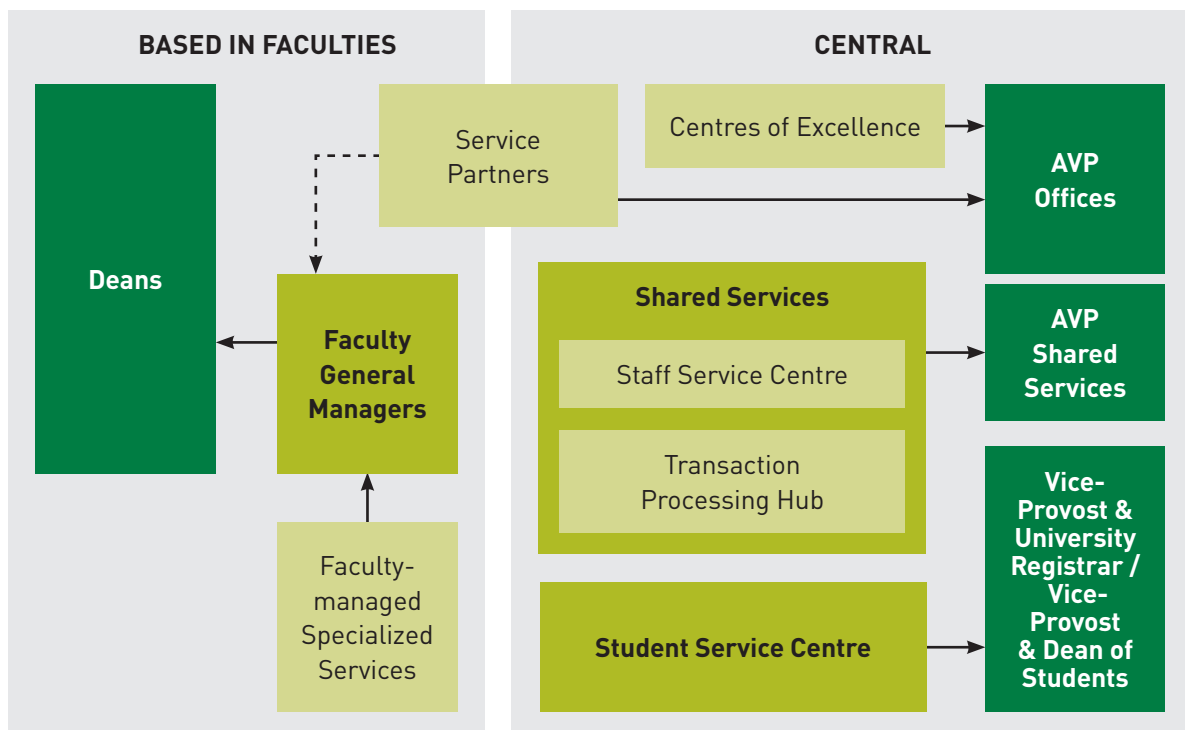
BASED IN FACULTIES

CENTRAL

Deans

Service Partners

Faculty General Managers

Faculty-managed Specialized Services

Centres of Excellence

AVP Offices

Shared Services

Staff Service Centre

Transaction Processing Hub

AVP Shared Services

Student Service Centre

Vice-Provost & University Registrar / Vice-Provost & Dean of Students